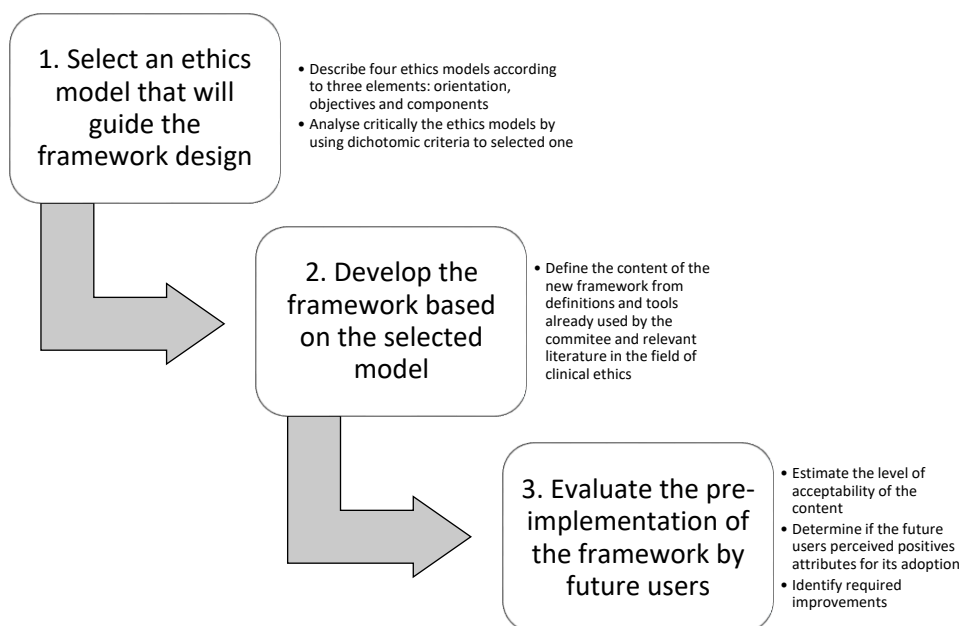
1. Select an ethics model that will guide the framework design

• Describe four ethics models according to three elements: orientation, objectives and components
• Analyse critically the ethics models by using dichotomic criteria to selected one

2. Develop the framework based on the selected model

• Define the content of the new framework from definitions and tools already used by the commitee and relevant literature in the field of clinical ethics

3. Evaluate the pre-implementation of the framework by future users

• Estimate the level of acceptability of the content
• Determine if the future users perceived positives attributes for its adoption
• Identify required improvements